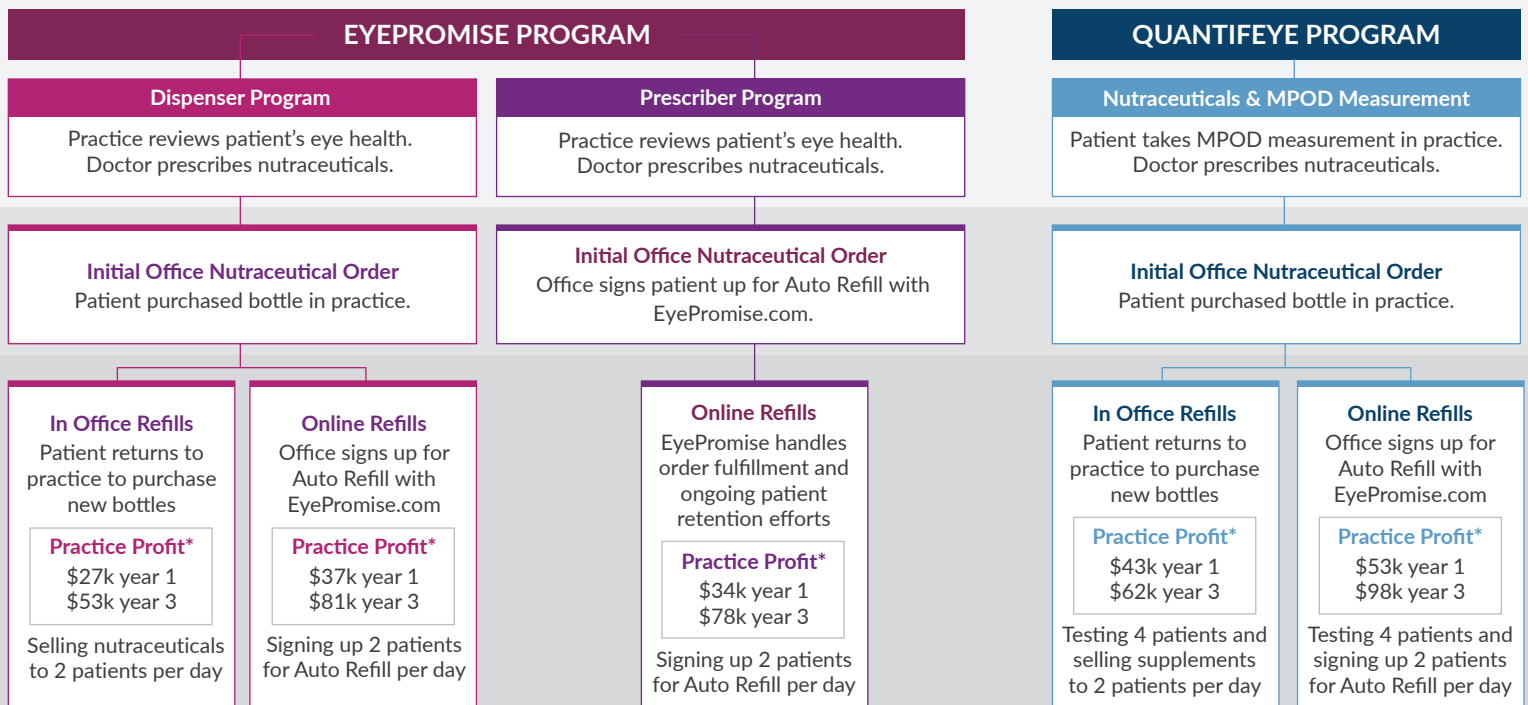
EYEPROMISE PROGRAM

Dispenser Program
Practice reviews patient's eye health. Doctor prescribes nutraceuticals.

Initial Office Nutraceutical Order
Patient purchased bottle in practice.

In Office Refills
Patient returns to practice to purchase new bottles

Practice Profit*
\$27k year 1
\$53k year 3

Selling nutraceuticals to 2 patients per day

Online Refills
Office signs up for Auto Refill with EyePromise.com

Practice Profit*
\$37k year 1
\$81k year 3

Signing up 2 patients for Auto Refill per day

Prescriber Program
Practice reviews patient's eye health. Doctor prescribes nutraceuticals.

Initial Office Nutraceutical Order
Office signs patient up for Auto Refill with EyePromise.com.

Online Refills
EyePromise handles order fulfillment and ongoing patient retention efforts

Practice Profit*
\$34k year 1
\$78k year 3

Signing up 2 patients for Auto Refill per day

QUANTIFEYE PROGRAM

Nutraceuticals & MPOD Measurement
Patient takes MPOD measurement in practice. Doctor prescribes nutraceuticals.

Initial Office Nutraceutical Order
Patient purchased bottle in practice.

In Office Refills
Patient returns to practice to purchase new bottles

Practice Profit*
\$43k year 1
\$62k year 3

Testing 4 patients and selling supplements to 2 patients per day

Online Refills
Office signs up for Auto Refill with EyePromise.com

Practice Profit*
\$53k year 1
\$98k year 3

Testing 4 patients and signing up 2 patients for Auto Refill per day